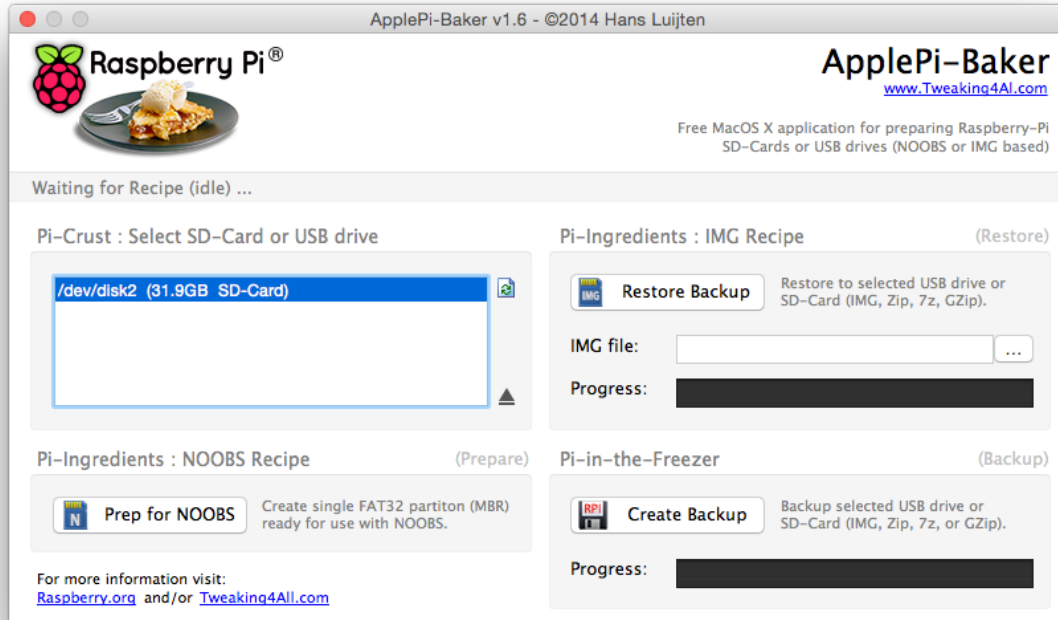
ApplePi-Baker v1.6 - ©2014 Hans Luijten

Raspberry Pi®

ApplePi-Baker
www.Tweaking4All.com

Free MacOS X application for preparing Raspberry-Pi SD-Cards or USB drives (NOOBS or IMG based)

Waiting for Recipe (idle) ...

Pi-Crust : Select SD-Card or USB drive

/dev/disk2 (31.9GB SD-Card)

Pi-Ingredients : IMG Recipe (Restore)

IMG Restore Backup Restore to selected USB drive or SD-Card (IMG, Zip, 7z, GZip).

IMG file: ...

Progress:

Pi-Ingredients : NOOBS Recipe (Prepare)

N Prep for NOOBS Create single FAT32 partiton (MBR) ready for use with NOOBS.

For more information visit:
Raspberry.org and/or Tweaking4All.com

Pi-in-the-Freezer (Backup)

RPI Create Backup Backup selected USB drive or SD-Card (IMG, Zip, 7z, or GZip).

Progress: